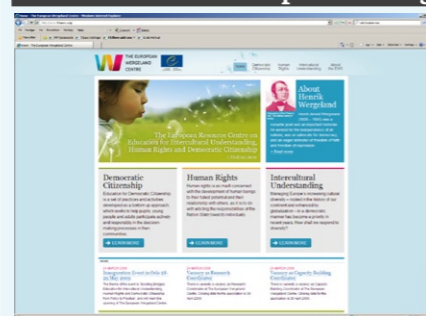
THE EUROPEAN WERGELAND CENTRE

About Henrik Wergeland

The European Resource Centre on Education for Intercultural Understanding, Human Rights and Democratic Citizenship

Democratic Citizenship

Human Rights

Intercultural Understanding

» LES MER

» LES MER

» LES MER

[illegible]